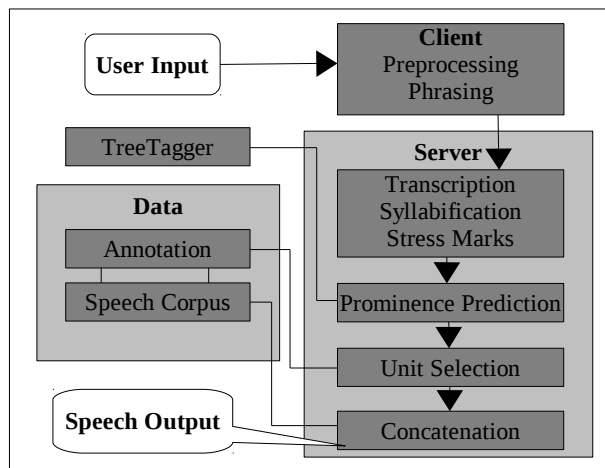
User Input

Client
Preprocessing
Phrasing

TreeTagger

Server

Transcription
Syllabification
Stress Marks

Data

Annotation

Speech Corpus

Prominence Prediction

Unit Selection

Speech Output

Concatenation